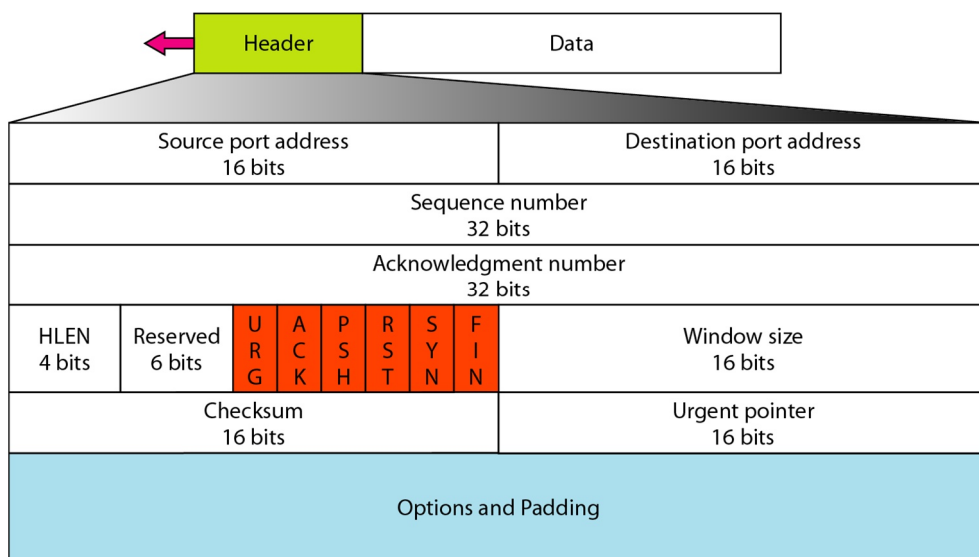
Header

Data

| Source port address 16 bits | | | | | | | | Destination port address 16 bits |
|---|---|---|---|---|---|---|---|---|
| Sequence number 32 bits | | | | | | | | |
| Acknowledgment number 32 bits | | | | | | | | |
| HLEN 4 bits | Reserved 6 bits | U R G | A C K | P S H | R S T | S Y N | F I N | Window size 16 bits |
| Checksum 16 bits | | | | | | | | Urgent pointer 16 bits |

Options and Padding